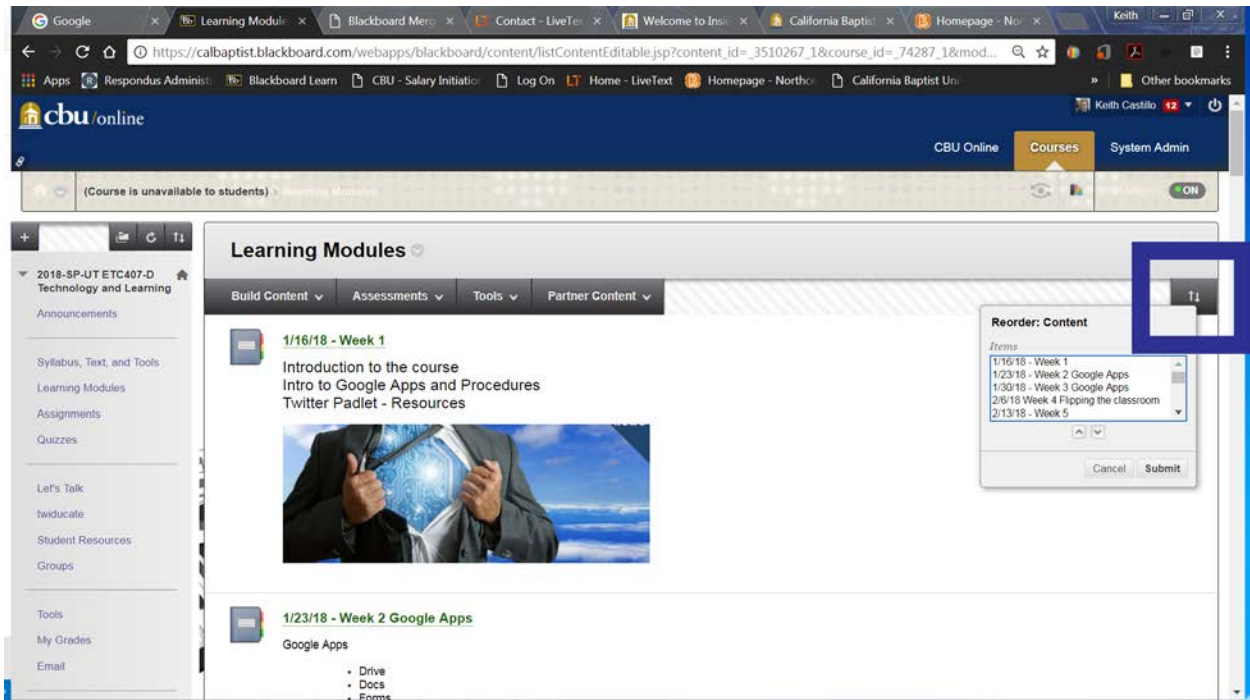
Google | Learning Module | Blackboard Merg | Contact - LiveTe | Welcome to Insi | California Baptist | Homepage - Nor | Keith

https://calbaptist.blackboard.com/webapps/blackboard/content/listContentEditable.jsp?content_id=_3510267_1&course_id=_74287_1&mod...

Apps | Respondus Administ | Blackboard Learn | CBU - Salary Initiatio | Log On | Home - LiveText | Homepage - Northc | California Baptist Uni | » | Other bookmarks

cbu/online

Keith Castillo 12

CBU Online | Courses | System Admin

(Course is unavailable to students) › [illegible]

ON

2018-SP-UT ETC407-D Technology and Learning

Announcements

Syllabus, Text, and Tools

Learning Modules

Assignments

Quizzes

Let's Talk

twiducate

Student Resources

Groups

Tools

My Grades

Email

Learning Modules

Build Content | Assessments | Tools | Partner Content

1/16/18 - Week 1

Introduction to the course
Intro to Google Apps and Procedures
Twitter Padlet - Resources

1/23/18 - Week 2 Google Apps

Google Apps

- Drive
- Docs
- Forms

Reorder: Content

Items

1/16/18 - Week 1
1/23/18 - Week 2 Google Apps
1/30/18 - Week 3 Google Apps
2/6/18 Week 4 Flipping the classroom
2/13/18 - Week 5

Cancel | Submit